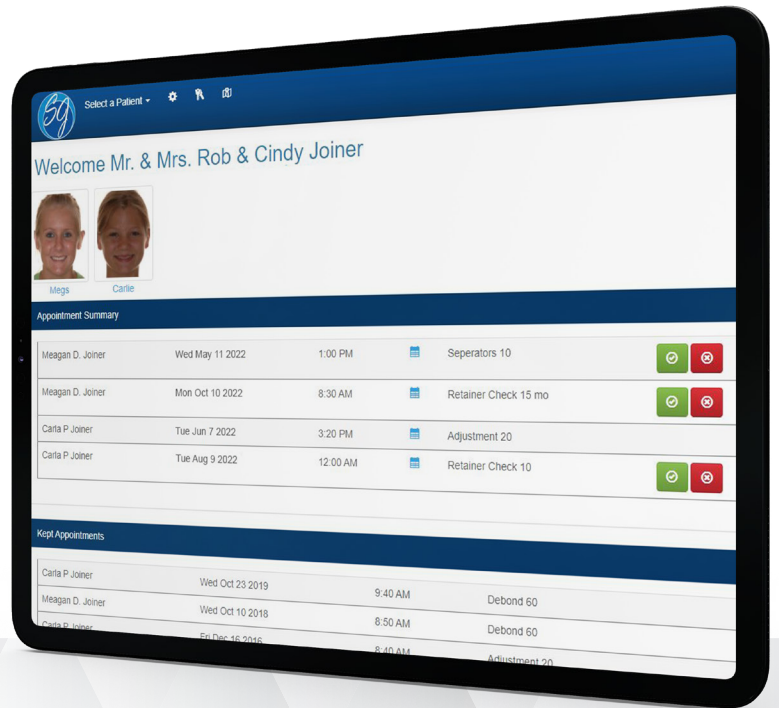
Select a Patient

Welcome Mr. & Mrs. Rob & Cindy Joiner

Megs

Carlie

Appointment Summary

| | | | |
|---|---|---|---|
| Meagan D. Joiner | Wed May 11 2022 | 1:00 PM | Seperators 10 |
| Meagan D. Joiner | Mon Oct 10 2022 | 8:30 AM | Retainer Check 15 mo |
| Carla P Joiner | Tue Jun 7 2022 | 3:20 PM | Adjustment 20 |
| Carla P Joiner | Tue Aug 9 2022 | 12:00 AM | Retainer Check 10 |

Kept Appointments

| | | | |
|---|---|---|---|
| Carla P Joiner | Wed Oct 23 2019 | 9:40 AM | Debond 60 |
| Meagan D. Joiner | Wed Oct 10 2018 | 8:50 AM | Debond 60 |
| Carla P Joiner | Fri Dec 16 2016 | 8:40 AM | Adjustment 20 |